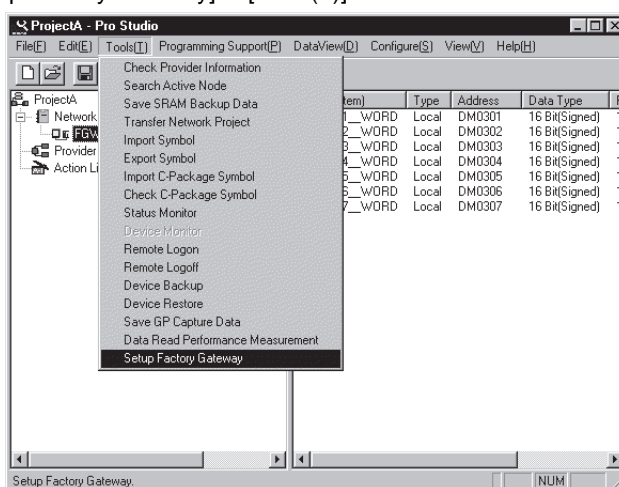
ProjectA - Pro Studio

File(F) Edit(E) Tools(T) Programming Support(P) DataView(D) Configure(S) View(V) Help(H)

ProjectA
Network
FGW
Provider
Action Li

Check Provider Information
Search Active Node
Save SRAM Backup Data
Transfer Network Project
Import Symbol
Export Symbol
Import C-Package Symbol
Check C-Package Symbol
Status Monitor
Device Monitor
Remote Logon
Remote Logoff
Device Backup
Device Restore
Save GP Capture Data
Data Read Performance Measurement
Setup Factory Gateway

| tem) | Type | Address | Data Type |
|---|---|---|---|
| 1__WORD | Local | DM0301 | 16 Bit(Signed) |
| 2__WORD | Local | DM0302 | 16 Bit(Signed) |
| 3__WORD | Local | DM0303 | 16 Bit(Signed) |
| 4__WORD | Local | DM0304 | 16 Bit(Signed) |
| 5__WORD | Local | DM0305 | 16 Bit(Signed) |
| 6__WORD | Local | DM0306 | 16 Bit(Signed) |
| 7__WORD | Local | DM0307 | 16 Bit(Signed) |

Setup Factory Gateway.
NUM